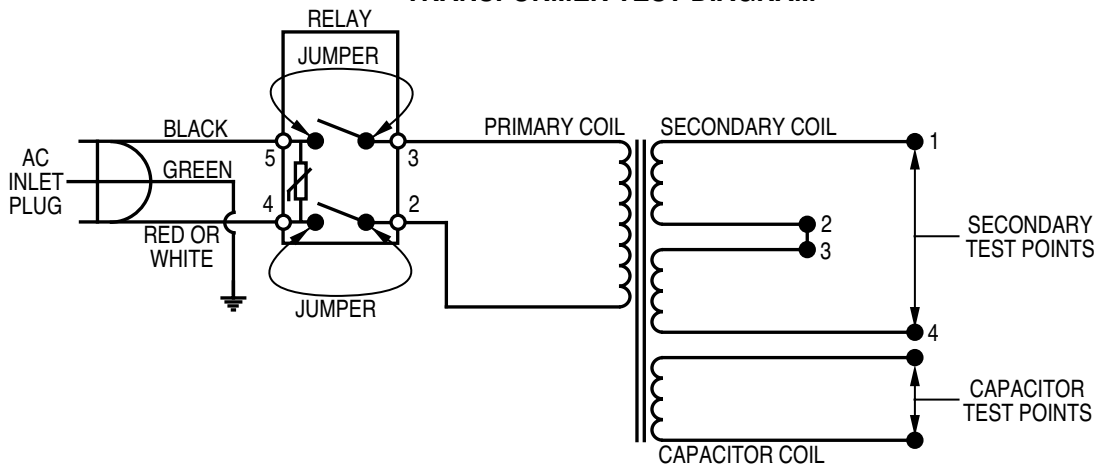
TRANSFORMER TEST DIAGRAM

RELAY

JUMPER

BLACK

AC INLET PLUG

GREEN

5

4

RED OR WHITE

JUMPER

3

2

PRIMARY COIL

SECONDARY COIL

1

2

3

4

SECONDARY TEST POINTS

CAPACITOR TEST POINTS

CAPACITOR COIL